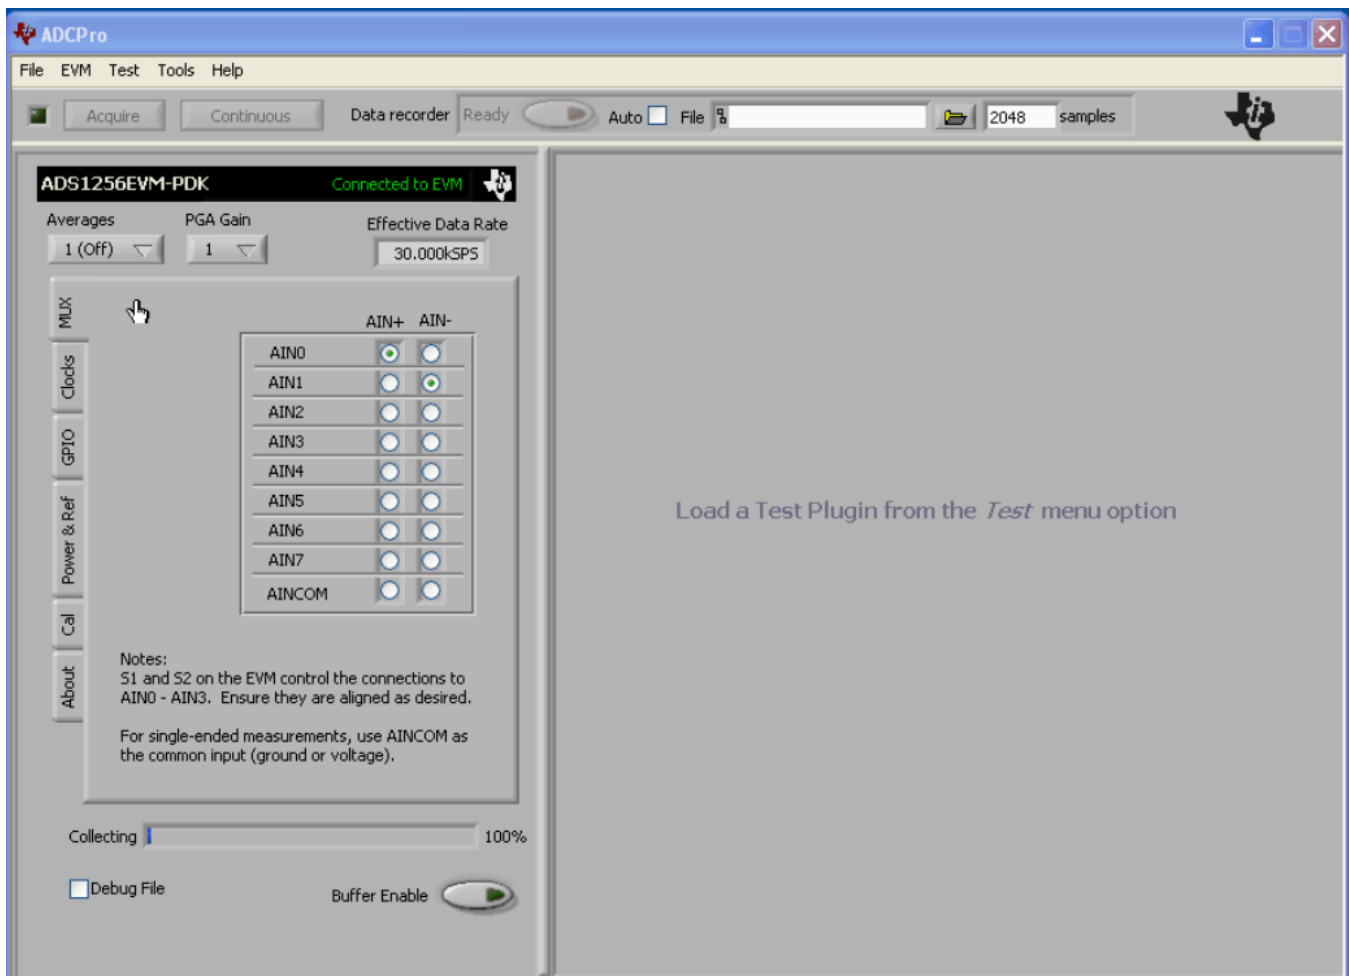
ADCPro

File EVM Test Tools Help

Acquire Continuous Data recorder Ready Auto File 2048 samples

ADS1256EVM-PDK Connected to EVM

Averages
1 (Off)

PGA Gain
1

Effective Data Rate
30.000kSPS

MUX
Clocks
GPIO
Power & Ref
Cal
About

| | AIN+ | AIN- |
|---|---|---|
| AIN0 | | |
| AIN1 | | |
| AIN2 | | |
| AIN3 | | |
| AIN4 | | |
| AIN5 | | |
| AIN6 | | |
| AIN7 | | |
| AINCOM | | |

Notes:
S1 and S2 on the EVM control the connections to AIN0 - AIN3. Ensure they are aligned as desired.

For single-ended measurements, use AINCOM as the common input (ground or voltage).

Collecting 100%

Debug File

Buffer Enable

Load a Test Plugin from the Test menu option